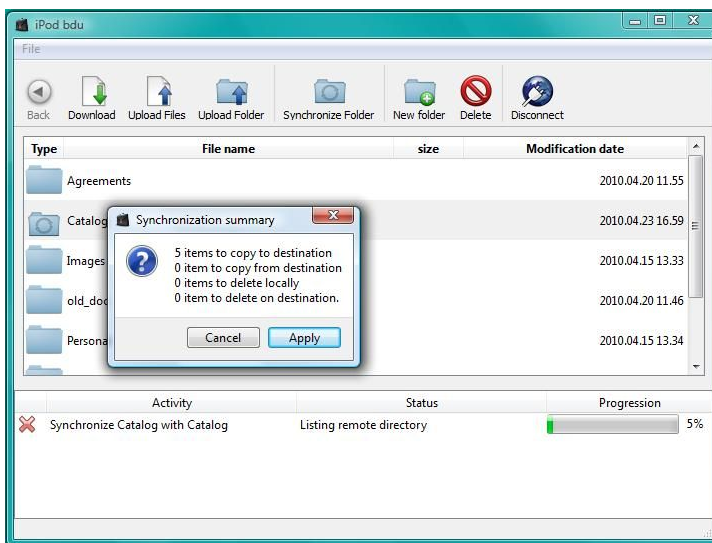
iPod bdu

File

Back Download Upload Files Upload Folder Synchronize Folder New folder Delete Disconnect

| Type | File name | size | Modification date |
|---|---|---|---|
| | Agreements | | 2010.04.20 11.55 |
| | Catalog | | 2010.04.23 16.59 |
| | Images | | 2010.04.15 13.33 |
| | old_doc | | 2010.04.20 11.46 |
| | Persona | | 2010.04.15 13.34 |

Synchronization summary

5 items to copy to destination
0 item to copy from destination
0 items to delete locally
0 item to delete on destination.

Cancel Apply

| Activity | Status | Progression |
|---|---|---|
| Synchronize Catalog with Catalog | Listing remote directory | 5% |